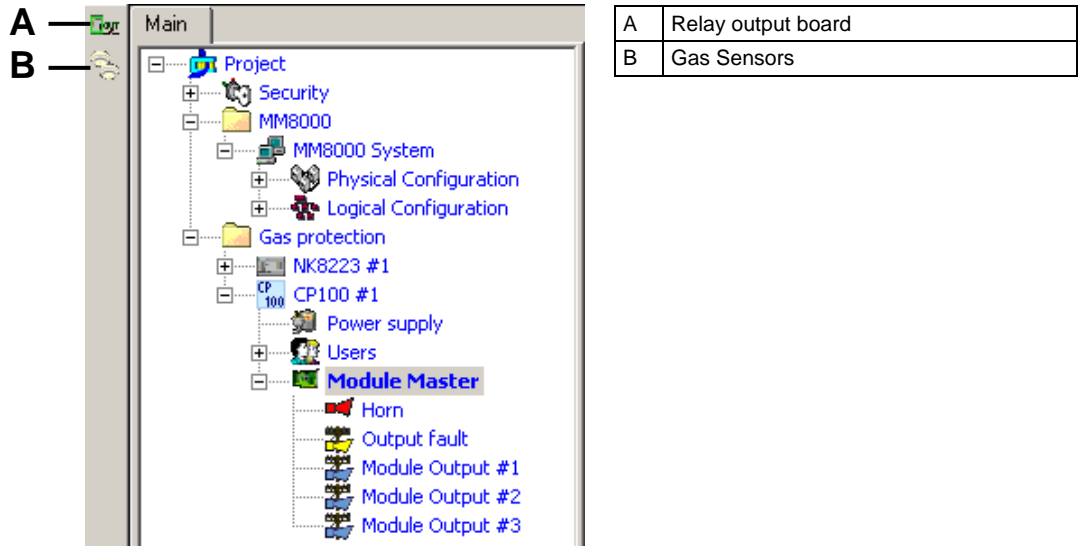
A
B

Main

Project
Security
MM8000
MM8000 System
Physical Configuration
Logical Configuration
Gas protection
NK8223 #1
CP100 #1
Power supply
Users
Module Master
Horn
Output fault
Module Output #1
Module Output #2
Module Output #3

| A | Relay output board |
|---|---|
| B | Gas Sensors |